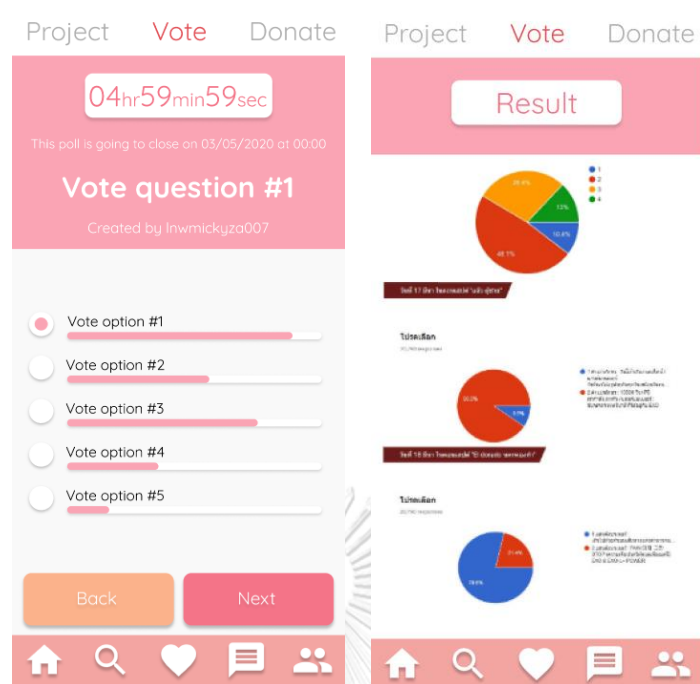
Project Vote Donate

04hr59min59sec

This poll is going to close on 03/05/2020 at 00:00

Vote question #1

Created by Inwmickyza007

Vote option #1

Vote option #2

Vote option #3

Vote option #4

Vote option #5

Back

Next

Project Vote Donate

Result

1
2
3
4

25.6%
12%
10.6%
48.1%

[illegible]

โปรดเลือก

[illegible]

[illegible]

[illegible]

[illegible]

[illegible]

โปรดเลือก

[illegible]

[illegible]

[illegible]

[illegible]

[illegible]